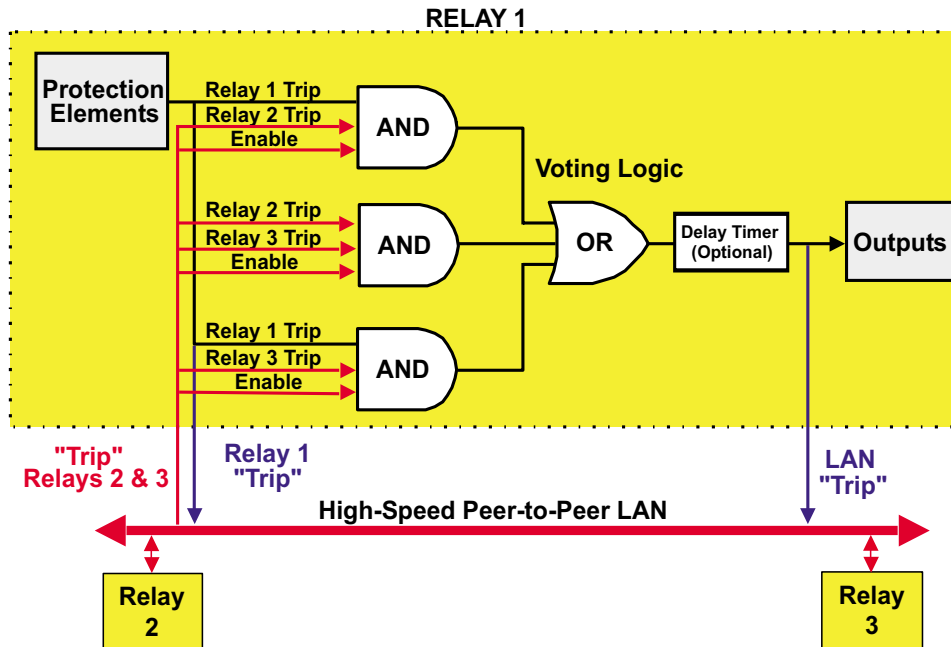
RELAY 1

Protection Elements

Relay 1 Trip
Relay 2 Trip
Enable
AND

Voting Logic

Relay 2 Trip
Relay 3 Trip
Enable
AND

OR

Delay Timer (Optional)

Outputs

Relay 1 Trip
Relay 3 Trip
Enable
AND

"Trip" Relays 2 & 3

Relay 1 "Trip"

LAN "Trip"

High-Speed Peer-to-Peer LAN

Relay 2

Relay 3